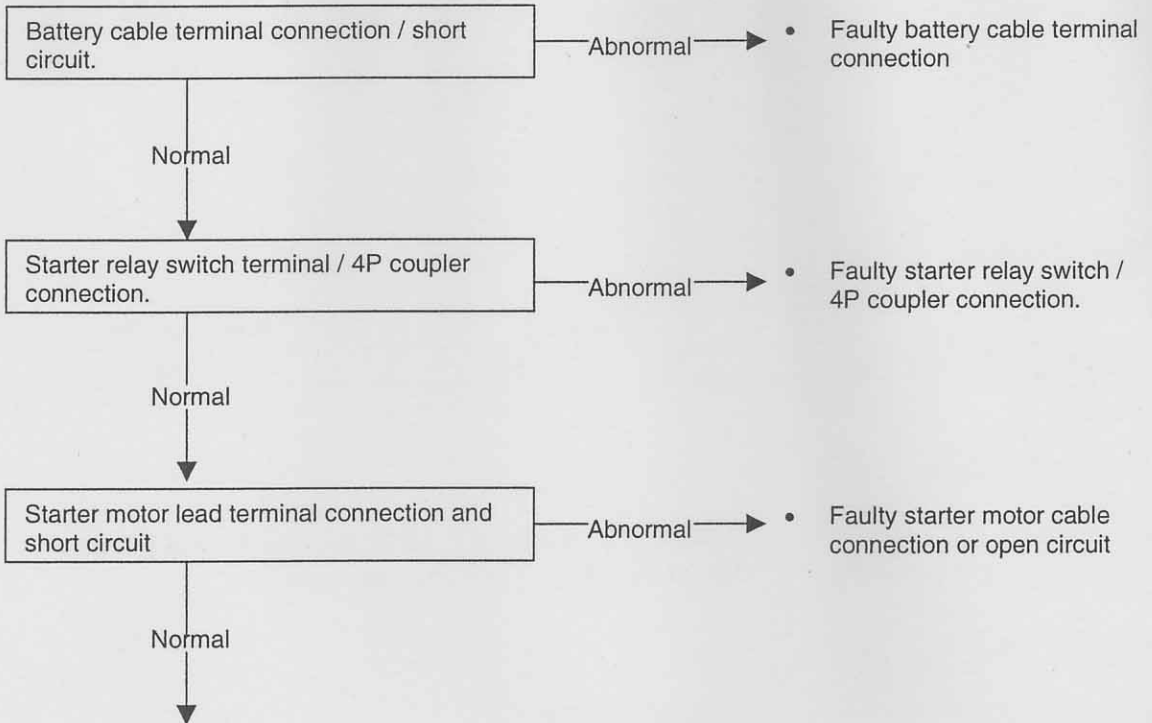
Battery cable terminal connection / short circuit.

Abnormal

• Faulty battery cable terminal connection

Normal

Starter relay switch terminal / 4P coupler connection.

Abnormal

• Faulty starter relay switch / 4P coupler connection.

Normal

Starter motor lead terminal connection and short circuit

Abnormal

• Faulty starter motor cable connection or open circuit

Normal